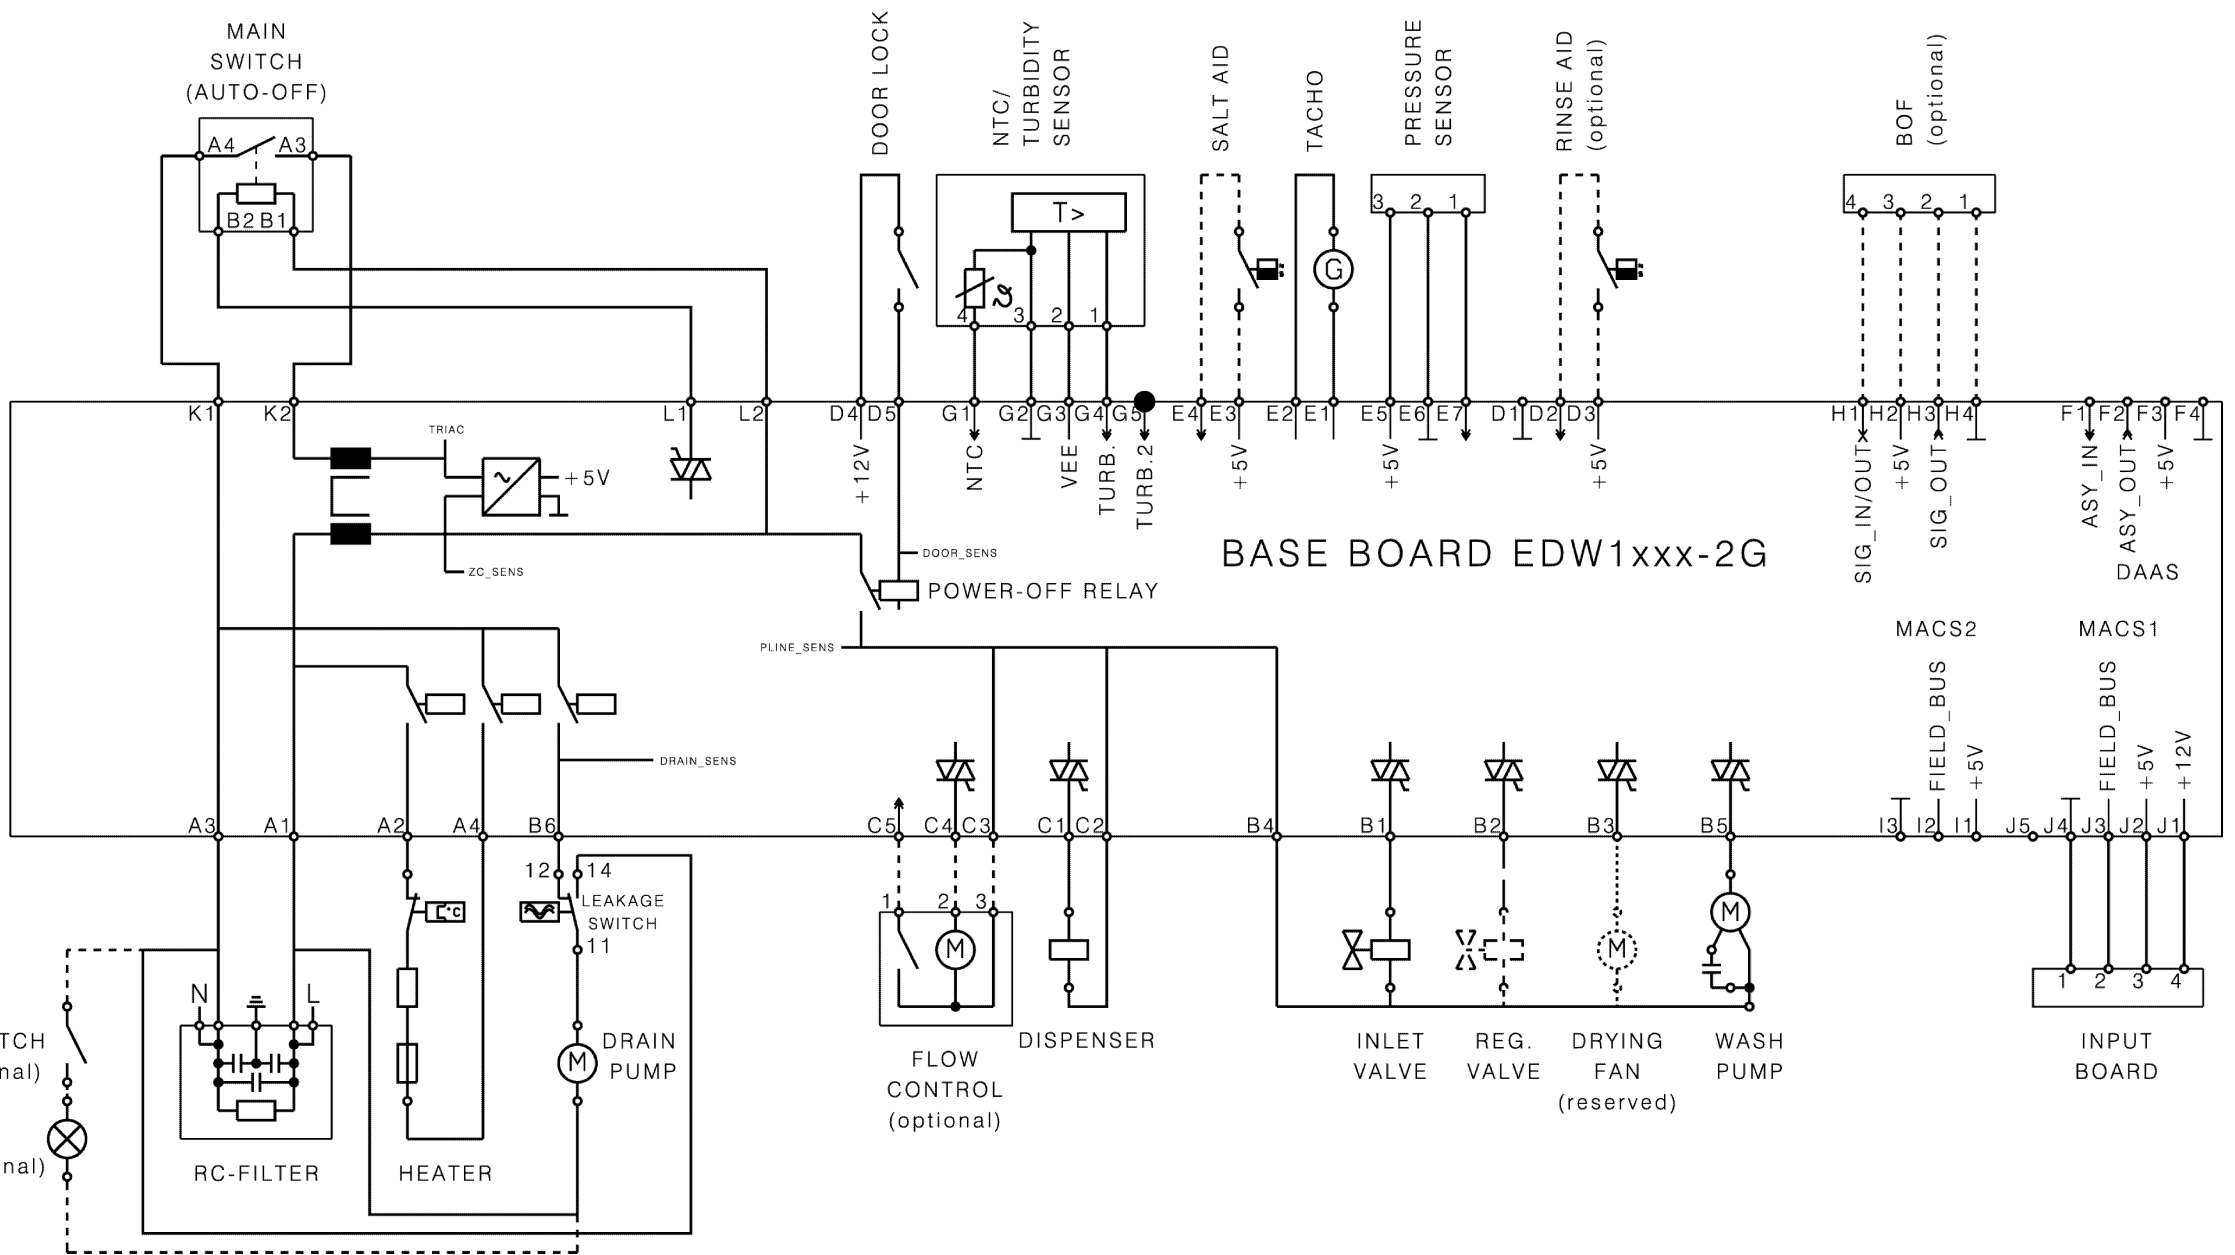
MAIN SWITCH (AUTO-OFF)

A4 A3
B2 B1

DOOR LOCK

NTC/ TURBIDITY SENSOR

T>

4 3 2 1

SALT AID

TACHO

G

PRESSURE SENSOR

3 2 1

RINSE AID (optional)

BOF (optional)

4 3 2 1

K1 K2 L1 L2 D4 D5 G1 G2 G3 G4 G5 E4 E3 E2 E1 E5 E6 E7 D1 D2 D3 H1 H2 H3 H4 F1 F2 F3 F4

TRIAC

+5V

+12V

NTC VEE TURB. TURB.2

+5V

+5V

+5V

SIG_IN/OUT +5V SIG_OUT

ASY_IN ASY_OUT +5V

DOOR_SENS

ZC_SENS

POWER-OFF RELAY

BASE BOARD EDW1xxx-2G

DAAS

MACS2 MACS1

PLINE_SENS

FIELD_BUS +5V

FIELD_BUS +5V +12V

DRAIN_SENS

A3 A1 A2 A4 B6 C5 C4 C3 C1 C2 B4 B1 B2 B3 B5 I3 I2 I1 J5 J4 J3 J2 J1

12 14
LEAKAGE SWITCH
11

1 2 3

M

N L

DRAIN PUMP

M

M

M

1 2 3 4

TCH
nal)

nal)

RC-FILTER

HEATER

FLOW CONTROL (optional)

DISPENSER

INLET VALVE

REG. VALVE

DRYING FAN (reserved)

WASH PUMP

INPUT BOARD